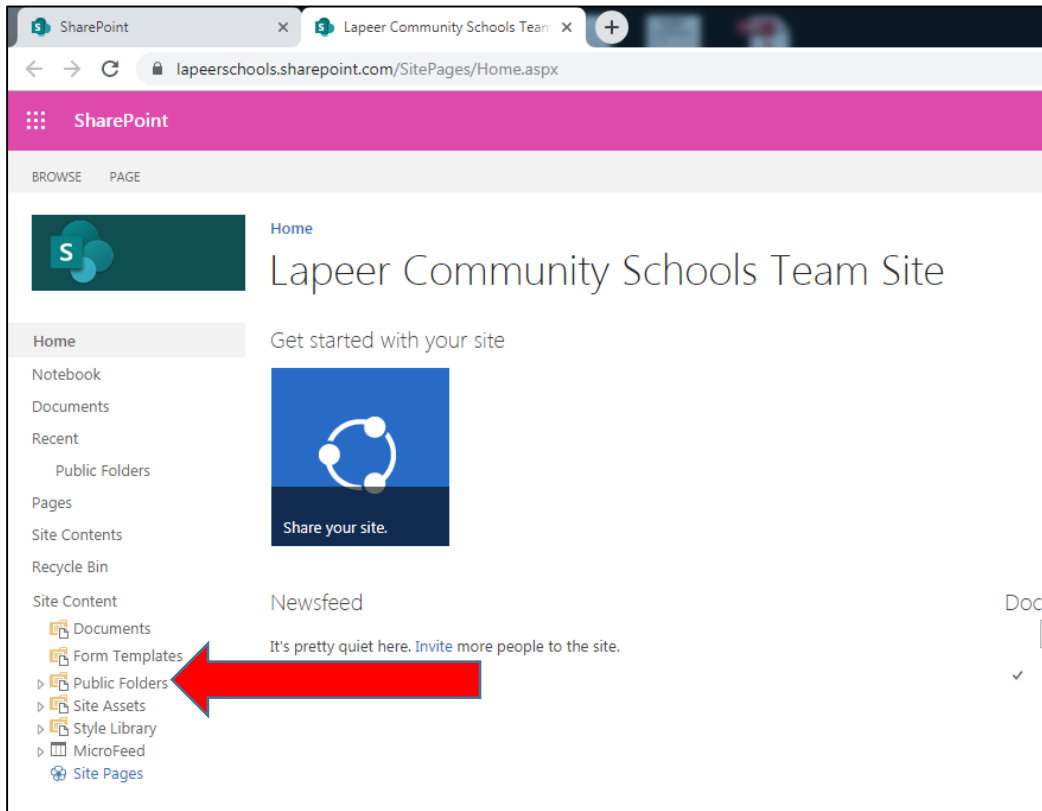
SharePoint
Lapeer Community Schools Team
lapeerschools.sharepoint.com/SitePages/Home.aspx
SharePoint
BROWSE PAGE

Home
Lapeer Community Schools Team Site

Home
Notebook
Documents
Recent
Public Folders
Pages
Site Contents
Recycle Bin
Site Content
Documents
Form Templates
Public Folders
Site Assets
Style Library
MicroFeed
Site Pages

Get started with your site

Share your site.

Newsfeed

It's pretty quiet here. Invite more people to the site.

Doc